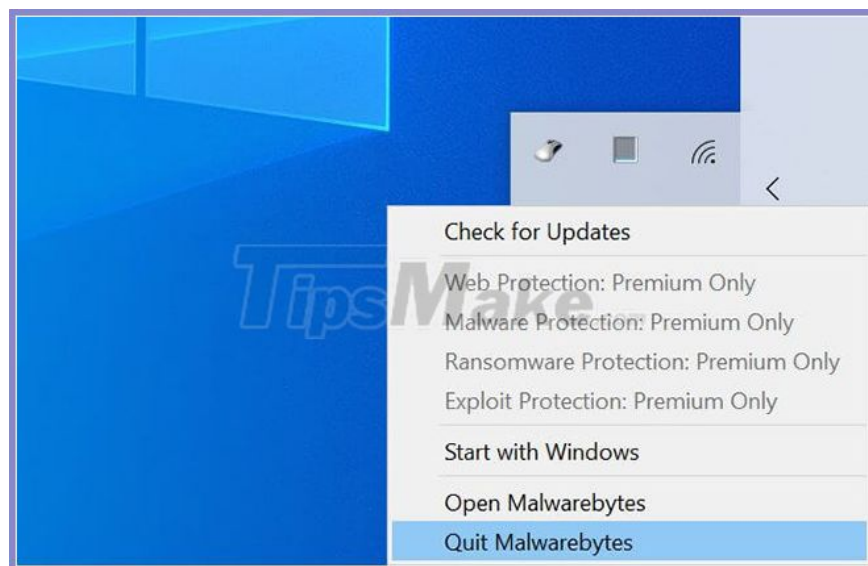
Check for Updates
Web Protection: Premium Only
Malware Protection: Premium Only
Ransomware Protection: Premium Only
Exploit Protection: Premium Only
Start with Windows
Open Malwarebytes
Quit Malwarebytes

TipsMake